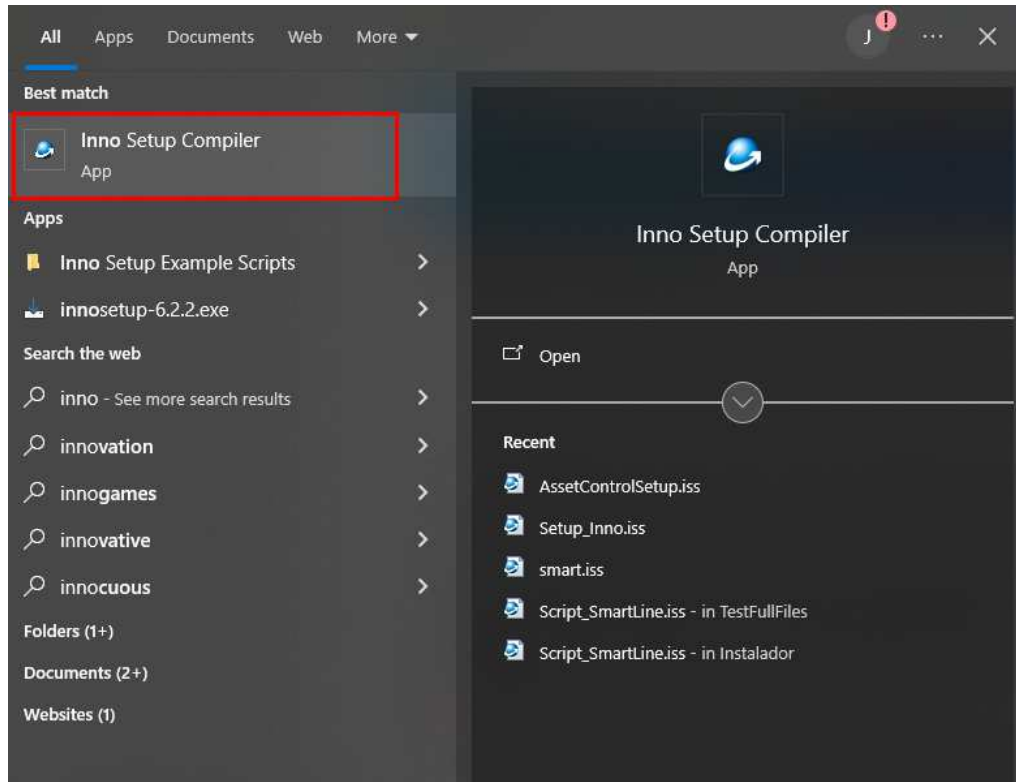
All Apps Documents Web More

J !

...

Best match

Inno Setup Compiler
App

Apps

Inno Setup Example Scripts

innosetup-6.2.2.exe

Search the web

inno - See more search results

innovation

innogames

innovative

innocuous

Folders (1+)

Documents (2+)

Websites (1)

Inno Setup Compiler
App

Open

Recent

AssetControlSetup.iss

Setup_Inno.iss

smart.iss

Script_SmartLine.iss - in TestFullFiles

Script_SmartLine.iss - in Instalador